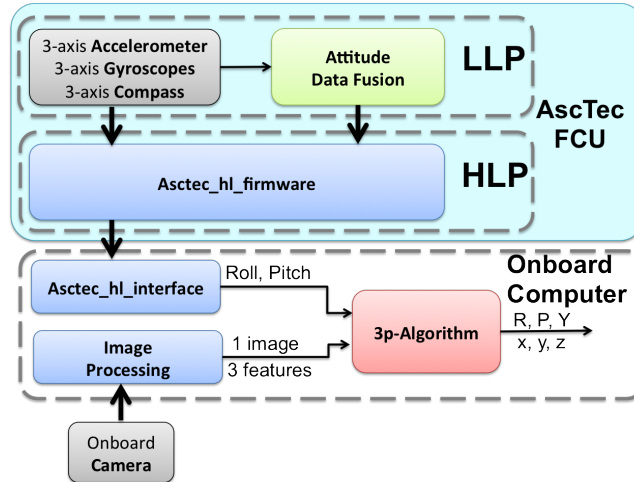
3-axis Accelerometer
3-axis Gyroscopes
3-axis Compass

Attitude
Data Fusion

LLP

AscTec
FCU

Asctec_hl_firmware

HLP

Onboard
Computer

Asctec_hl_interface

Roll, Pitch

3p-Algorithm

R, P, Y
x, y, z

Image
Processing

1 image
3 features

Onboard
Camera